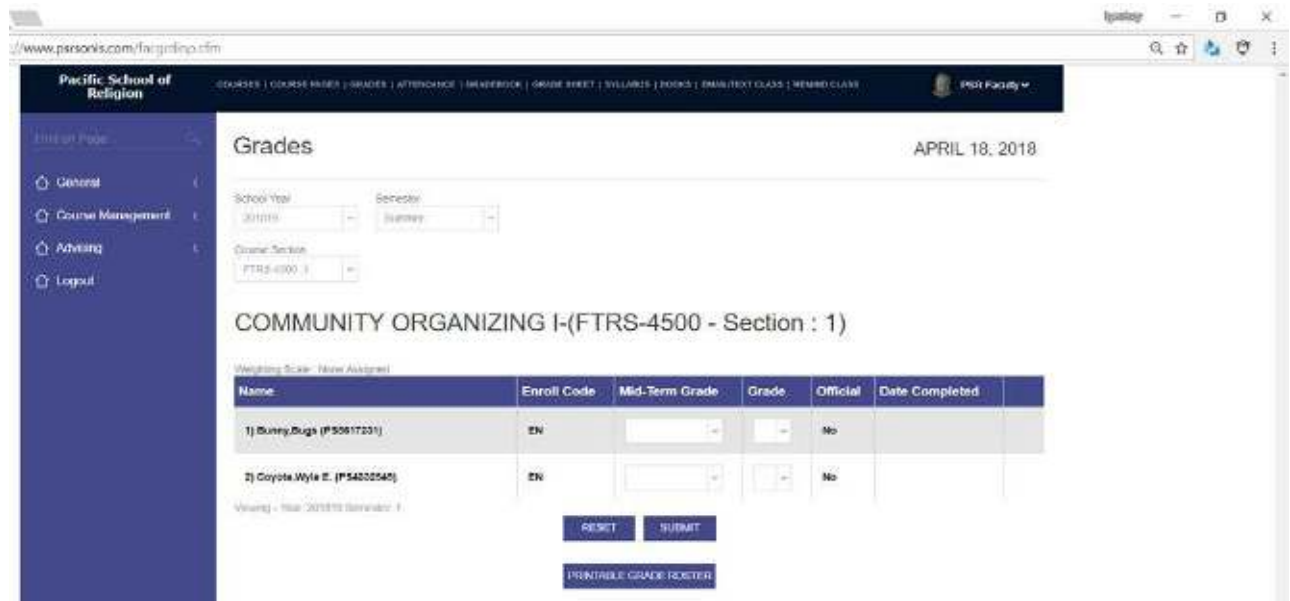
lgaskey

://www.psrsonis.com/facgrding.cfm

Pacific School of Religion

COURSES | COURSE PAGES | GRADES | ATTENDANCE | GRADEBOOK | GRADE SHEET | SYLLABUS | BOOKS | EMAIL/TEXT CLASS | REMIND CLASS

PSR Faculty

Find on Page

General

Course Management

Advising

Logout

Grades

APRIL 18, 2018

School Year
201819

Semester
Summer

Course Section
FTRS-4500 1

COMMUNITY ORGANIZING I-(FTRS-4500 - Section : 1)

Weighting Scale: None Assigned

| Name | Enroll Code | Mid-Term Grade | Grade | Official | Date Completed |
|---|---|---|---|---|---|
| 1) Bunny,Bugs (P50617231) | EN | | | No | |
| 2) Coyote,Wyle E. (P54002545) | EN | | | No | |

Viewing - Year: 201819 Semester: 1

RESET SUBMIT

PRINTABLE GRADE ROSTER